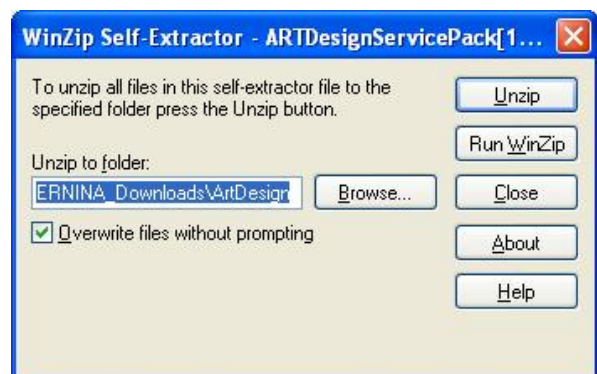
WinZip Self-Extractor - ARTDesignServicePack[1...

To unzip all files in this self-extractor file to the specified folder press the Unzip button.

Unzip to folder:

ERNINA_Downloads\ArtDesign

Browse...

Overwrite files without prompting

Unzip

Run WinZip

Close

About

Help